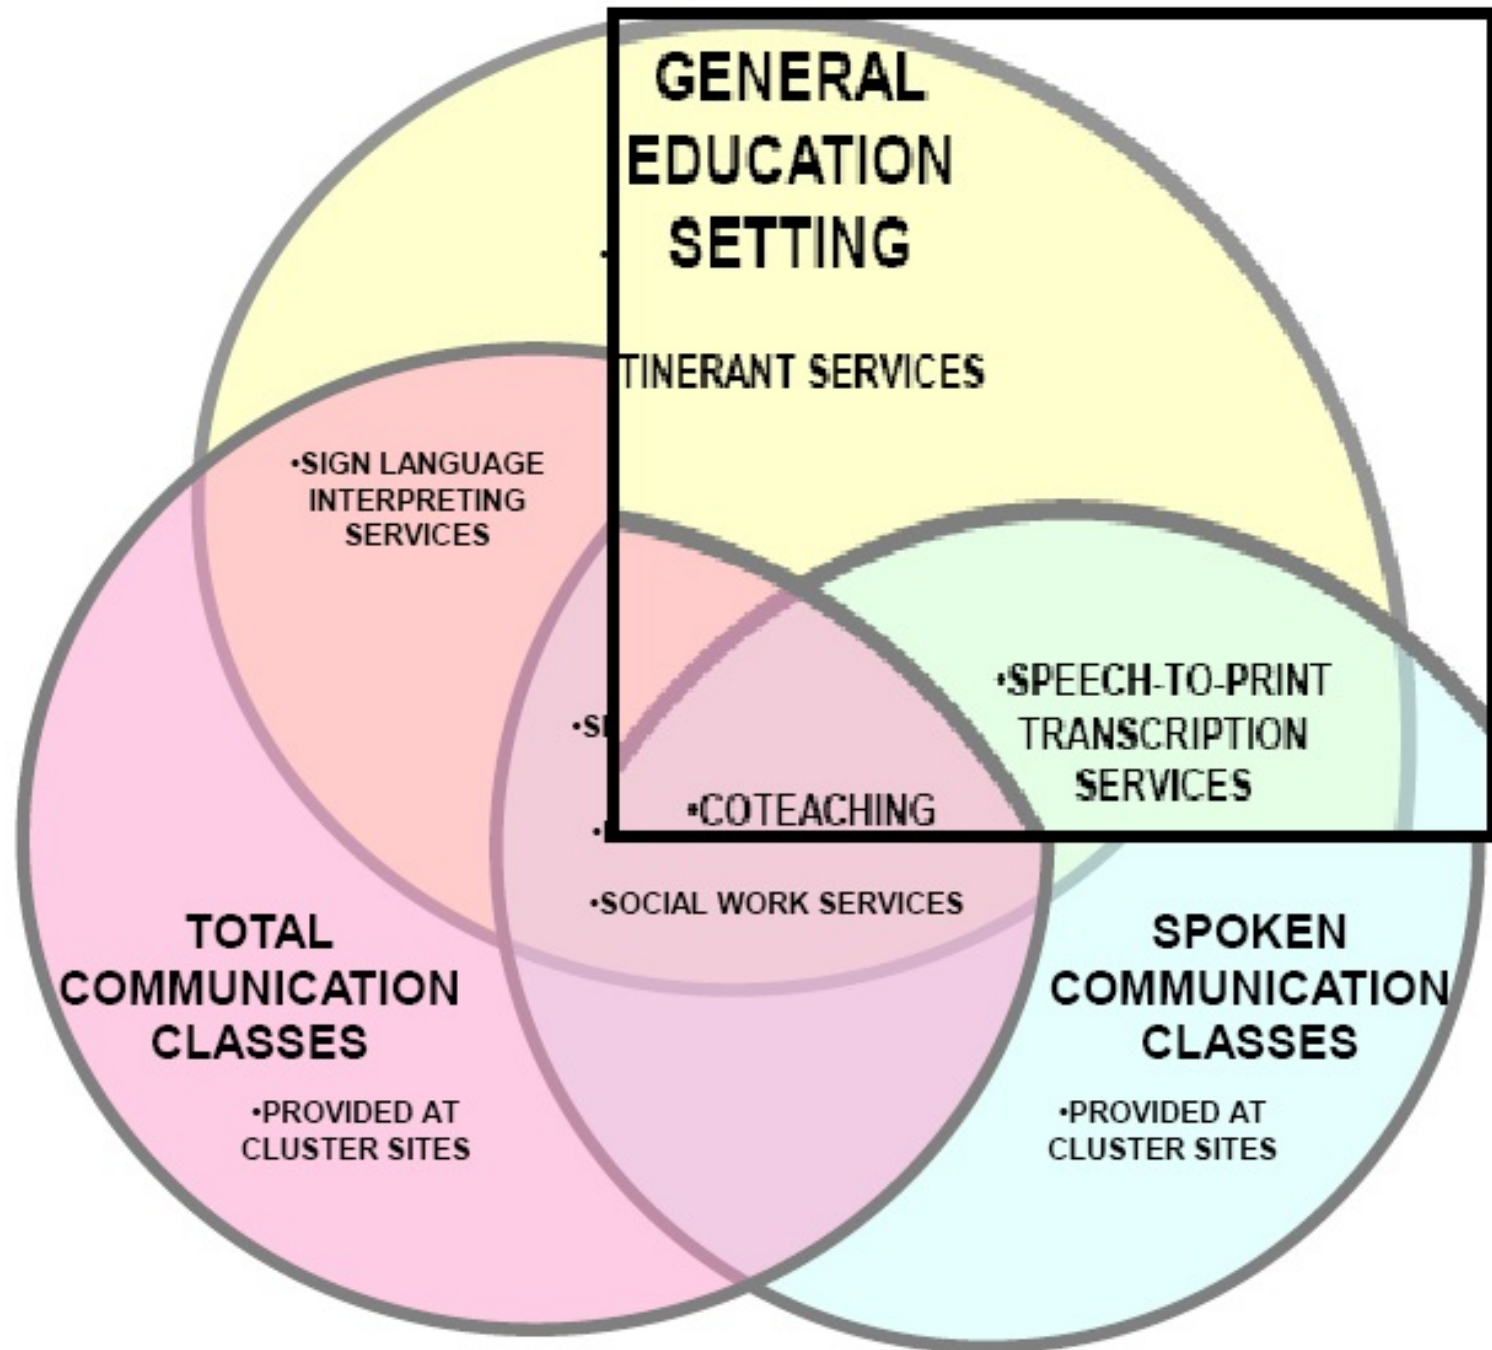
GENERAL EDUCATION SETTING

TINERANT SERVICES

•SIGN LANGUAGE INTERPRETING SERVICES

•SPEECH-TO-PRINT TRANSCRIPTION SERVICES

•S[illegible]

•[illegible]

•COTEACHING

•SOCIAL WORK SERVICES

TOTAL COMMUNICATION CLASSES

•PROVIDED AT CLUSTER SITES

SPOKEN COMMUNICATION CLASSES

•PROVIDED AT CLUSTER SITES